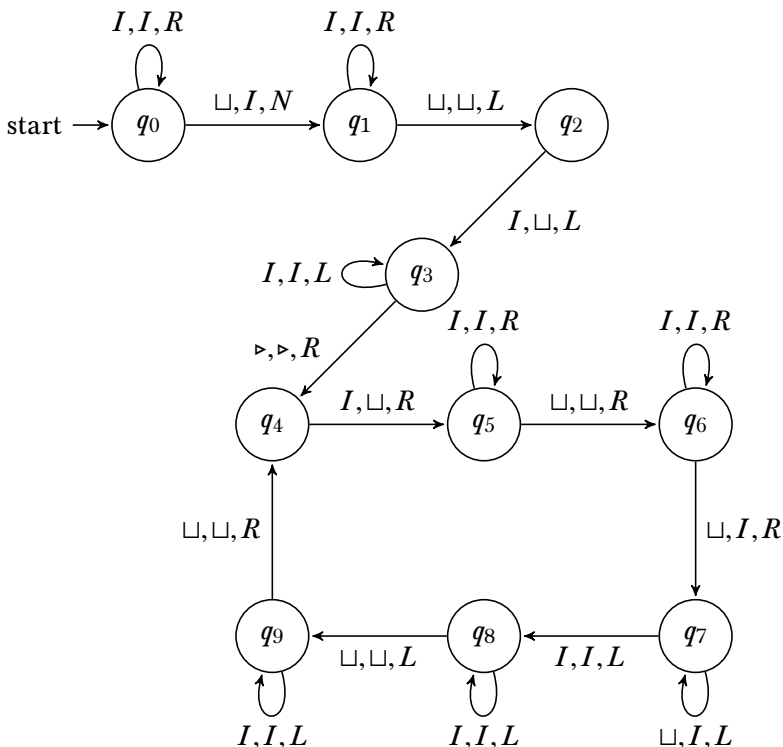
$I, I, R$

$I, I, R$

start

$q_0$

$\sqcup, I, N$

$q_1$

$\sqcup, \sqcup, L$

$q_2$

$I, \sqcup, L$

$I, I, L$

$q_3$

$I, I, R$

$I, I, R$

$\triangleright, \triangleright, R$

$q_4$

$I, \sqcup, R$

$q_5$

$\sqcup, \sqcup, R$

$q_6$

$\sqcup, \sqcup, R$

$\sqcup, I, R$

$q_9$

$\sqcup, \sqcup, L$

$q_8$

$I, I, L$

$q_7$

$I, I, L$

$I, I, L$

$\sqcup, I, L$